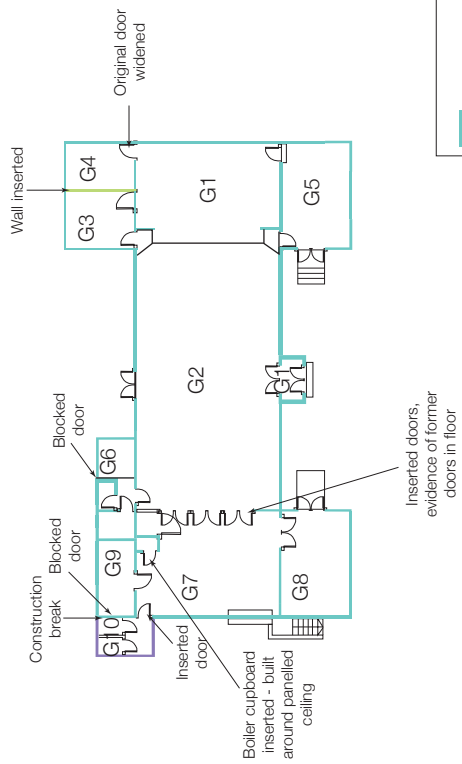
Original door widened

Wall inserted

G4

G3

G1

G5

G2

G11

Blocked door

G6

Inserted doors, evidence of former doors in floor

Blocked door

Construction break

G9

G7

G8

G10

Inserted door

Boiler cupboard inserted - built around panelled ceiling